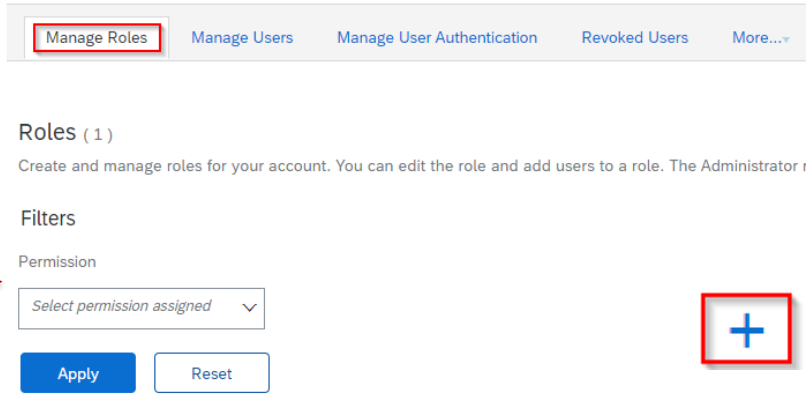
Manage Roles Manage Users Manage User Authentication Revoked Users More...

Roles ( 1 )

Create and manage roles for your account. You can edit the role and add users to a role. The Administrator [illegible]

Filters

Permission

Select permission assigned

Apply Reset

+